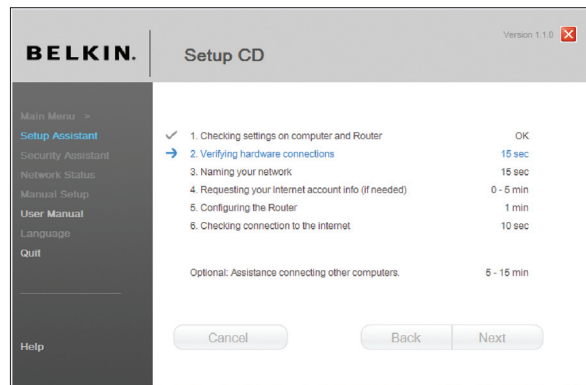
BELKIN.

Setup CD

Version 1.1.0

Main Menu >
Setup Assistant
Security Assistant
Network Status
Manual Setup
User Manual
Language
Quit

Help

1. Checking settings on computer and Router OK
2. Verifying hardware connections 15 sec
3. Naming your network 15 sec
4. Requesting your internet account info (if needed) 0 - 5 min
5. Configuring the Router 1 min
6. Checking connection to the internet 10 sec

Optional: Assistance connecting other computers. 5 - 15 min

Cancel

Back

Next